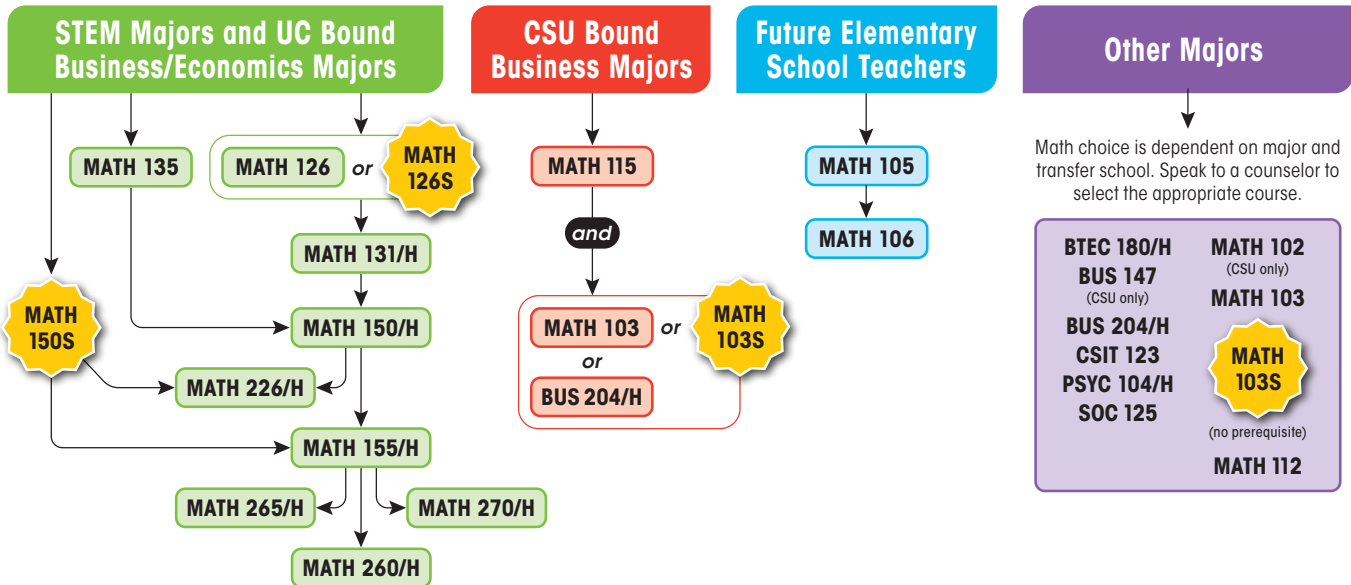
STEM Majors and UC Bound Business/Economics Majors

MATH 135

MATH 126 or MATH 126S

MATH 131/H

MATH 150S

MATH 150/H

MATH 226/H

MATH 155/H

MATH 265/H

MATH 270/H

MATH 260/H

CSU Bound Business Majors

MATH 115

and

MATH 103 or MATH 103S

or

BUS 204/H

Future Elementary School Teachers

MATH 105

MATH 106

Other Majors

Math choice is dependent on major and transfer school. Speak to a counselor to select the appropriate course.

BTEC 180/H
BUS 147
(CSU only)
BUS 204/H
CSIT 123
PSYC 104/H
SOC 125

MATH 102
(CSU only)
MATH 103
MATH 103S
(no prerequisite)
MATH 112